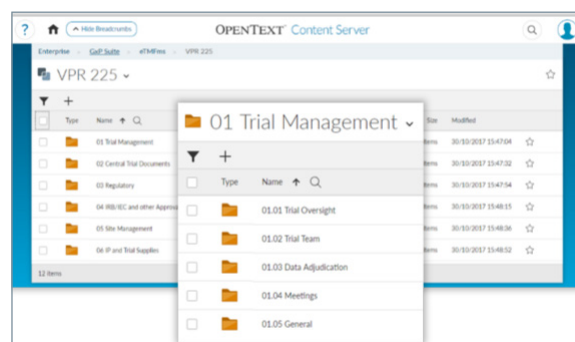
?

Hide Breadcrumbs

OPENTEXT Content Server

Enterprise GxP Suite eTMFiles VPR 225

VPR 225

Type Name Size Modified

01 Trial Management items 30/10/2017 15:47:04

02 Central Trial Documents items 30/10/2017 15:47:32

03 Regulatory items 30/10/2017 15:47:54

04 IRB/IEC and other Approvals items 30/10/2017 15:48:15

05 Site Management items 30/10/2017 15:48:36

06 IP and Trial Supplies items 30/10/2017 15:48:52

12 Items

01 Trial Management

Type Name

01.01 Trial Oversight

01.02 Trial Team

01.03 Data Adjudication

01.04 Meetings

01.05 General